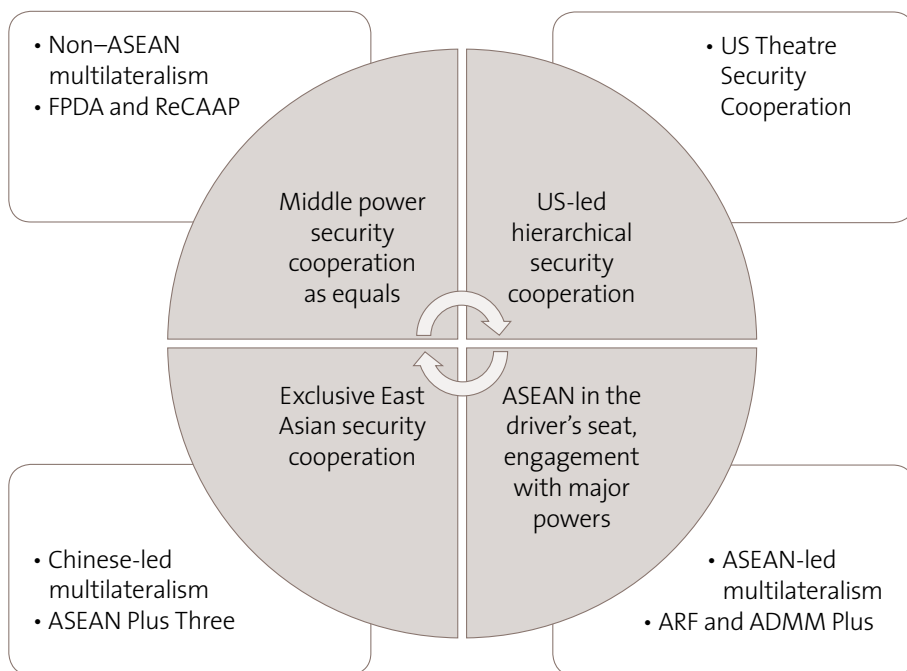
• Non–ASEAN multilateralism
• FPDA and ReCAAP

• US Theatre Security Cooperation

Middle power security cooperation as equals

US-led hierarchical security cooperation

Exclusive East Asian security cooperation

ASEAN in the driver's seat, engagement with major powers

• Chinese-led multilateralism
• ASEAN Plus Three

• ASEAN-led multilateralism
• ARF and ADMM Plus